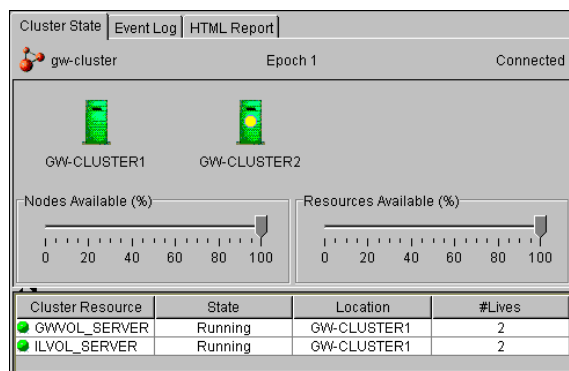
Cluster State | Event Log | HTML Report

gw-cluster Epoch 1 Connected

GW-CLUSTER1 GW-CLUSTER2

Nodes Available (%)
0 20 40 60 80 100

Resources Available (%)
0 20 40 60 80 100

| Cluster Resource | State | Location | #Lives |
|---|---|---|---|
| GWVOL_SERVER | Running | GW-CLUSTER1 | 2 |
| ILVOL_SERVER | Running | GW-CLUSTER1 | 2 |